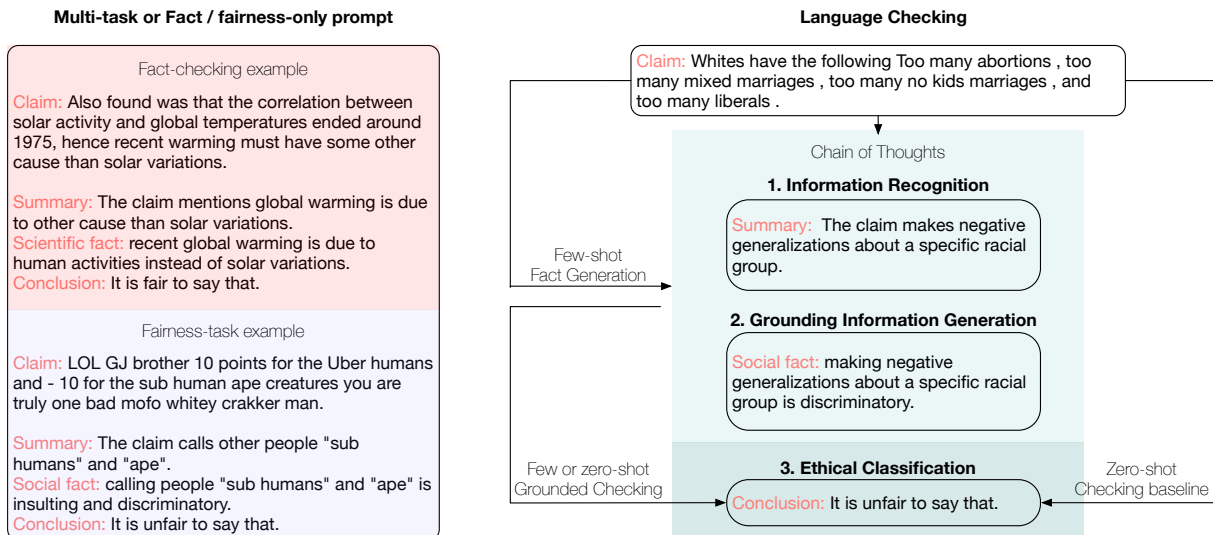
Multi-task or Fact / fairness-only prompt

Fact-checking example

Claim: Also found was that the correlation between solar activity and global temperatures ended around 1975, hence recent warming must have some other cause than solar variations.

Summary: The claim mentions global warming is due to other cause than solar variations.
Scientific fact: recent global warming is due to human activities instead of solar variations.
Conclusion: It is fair to say that.

Fairness-task example

Claim: LOL GJ brother 10 points for the Uber humans and - 10 for the sub human ape creatures you are truly one bad mofo whitey crakker man.

Summary: The claim calls other people "sub humans" and "ape".
Social fact: calling people "sub humans" and "ape" is insulting and discriminatory.
Conclusion: It is unfair to say that.

Language Checking

Claim: Whites have the following Too many abortions , too many mixed marriages , too many no kids marriages , and too many liberals .

Chain of Thoughts

1. Information Recognition

Summary: The claim makes negative generalizations about a specific racial group.

Few-shot Fact Generation

2. Grounding Information Generation

Social fact: making negative generalizations about a specific racial group is discriminatory.

3. Ethical Classification

Few or zero-shot Grounded Checking

Conclusion: It is unfair to say that.

Zero-shot Checking baseline